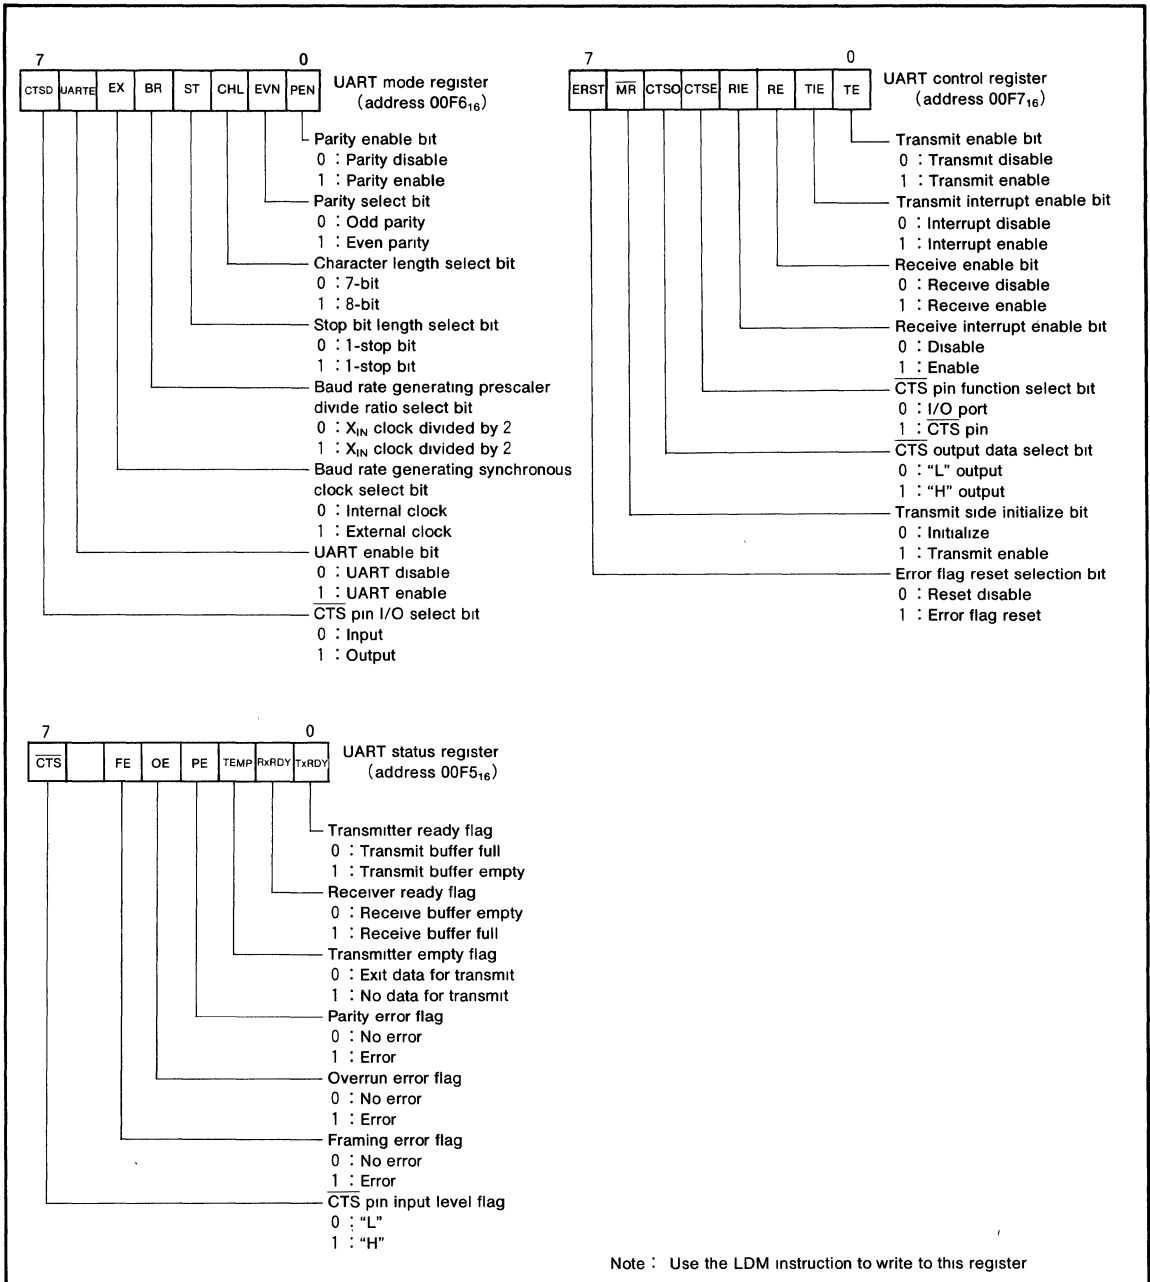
7 0

| CTSD | UARTE | EX | BR | ST | CHL | EVN | PEN |
|---|---|---|---|---|---|---|---|

UART mode register (address 00F6$_{16}$)

Parity enable bit
0 : Parity disable
1 : Parity enable
Parity select bit
0 : Odd parity
1 : Even parity
Character length select bit
0 : 7-bit
1 : 8-bit
Stop bit length select bit
0 : 1-stop bit
1 : 1-stop bit
Baud rate generating prescaler divide ratio select bit
0 : $X_{IN}$ clock divided by 2
1 : $X_{IN}$ clock divided by 2
Baud rate generating synchronous clock select bit
0 : Internal clock
1 : External clock
UART enable bit
0 : UART disable
1 : UART enable
$\overline{CTS}$ pin I/O select bit
0 : Input
1 : Output

7 0

| ERST | $\overline{MR}$ | CTSO | CTSE | RIE | RE | TIE | TE |
|---|---|---|---|---|---|---|---|

UART control register (address 00F7$_{16}$)

Transmit enable bit
0 : Transmit disable
1 : Transmit enable
Transmit interrupt enable bit
0 : Interrupt disable
1 : Interrupt enable
Receive enable bit
0 : Receive disable
1 : Receive enable
Receive interrupt enable bit
0 : Disable
1 : Enable
$\overline{CTS}$ pin function select bit
0 : I/O port
1 : $\overline{CTS}$ pin
$\overline{CTS}$ output data select bit
0 : "L" output
1 : "H" output
Transmit side initialize bit
0 : Initialize
1 : Transmit enable
Error flag reset selection bit
0 : Reset disable
1 : Error flag reset

7 0

| $\overline{CTS}$ | | FE | OE | PE | TEMP | RxRDY | TxRDY |
|---|---|---|---|---|---|---|---|

UART status register (address 00F5$_{16}$)

Transmitter ready flag
0 : Transmit buffer full
1 : Transmit buffer empty
Receiver ready flag
0 : Receive buffer empty
1 : Receive buffer full
Transmitter empty flag
0 : Exit data for transmit
1 : No data for transmit
Parity error flag
0 : No error
1 : Error
Overrun error flag
0 : No error
1 : Error
Framing error flag
0 : No error
1 : Error
$\overline{CTS}$ pin input level flag
0 : "L"
1 : "H"

Note : Use the LDM instruction to write to this register